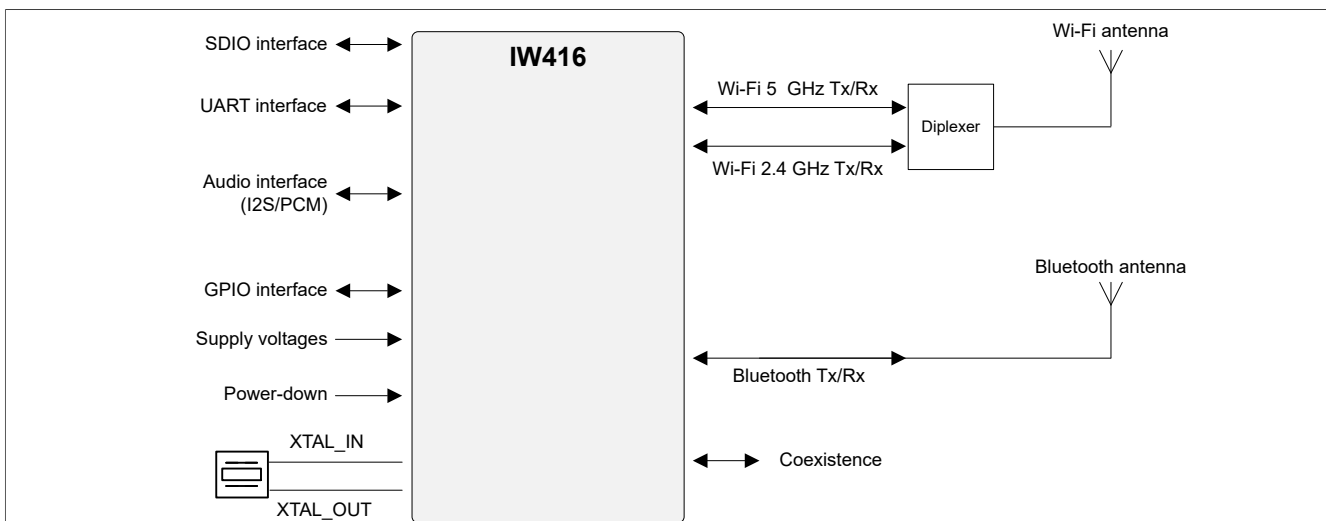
SDIO interface

UART interface

Audio interface (I2S/PCM)

GPIO interface

Supply voltages

Power-down

XTAL_IN

XTAL_OUT

IW416

Wi-Fi 5 GHz Tx/Rx

Wi-Fi 2.4 GHz Tx/Rx

Diplexer

Wi-Fi antenna

Bluetooth antenna

Bluetooth Tx/Rx

Coexistence